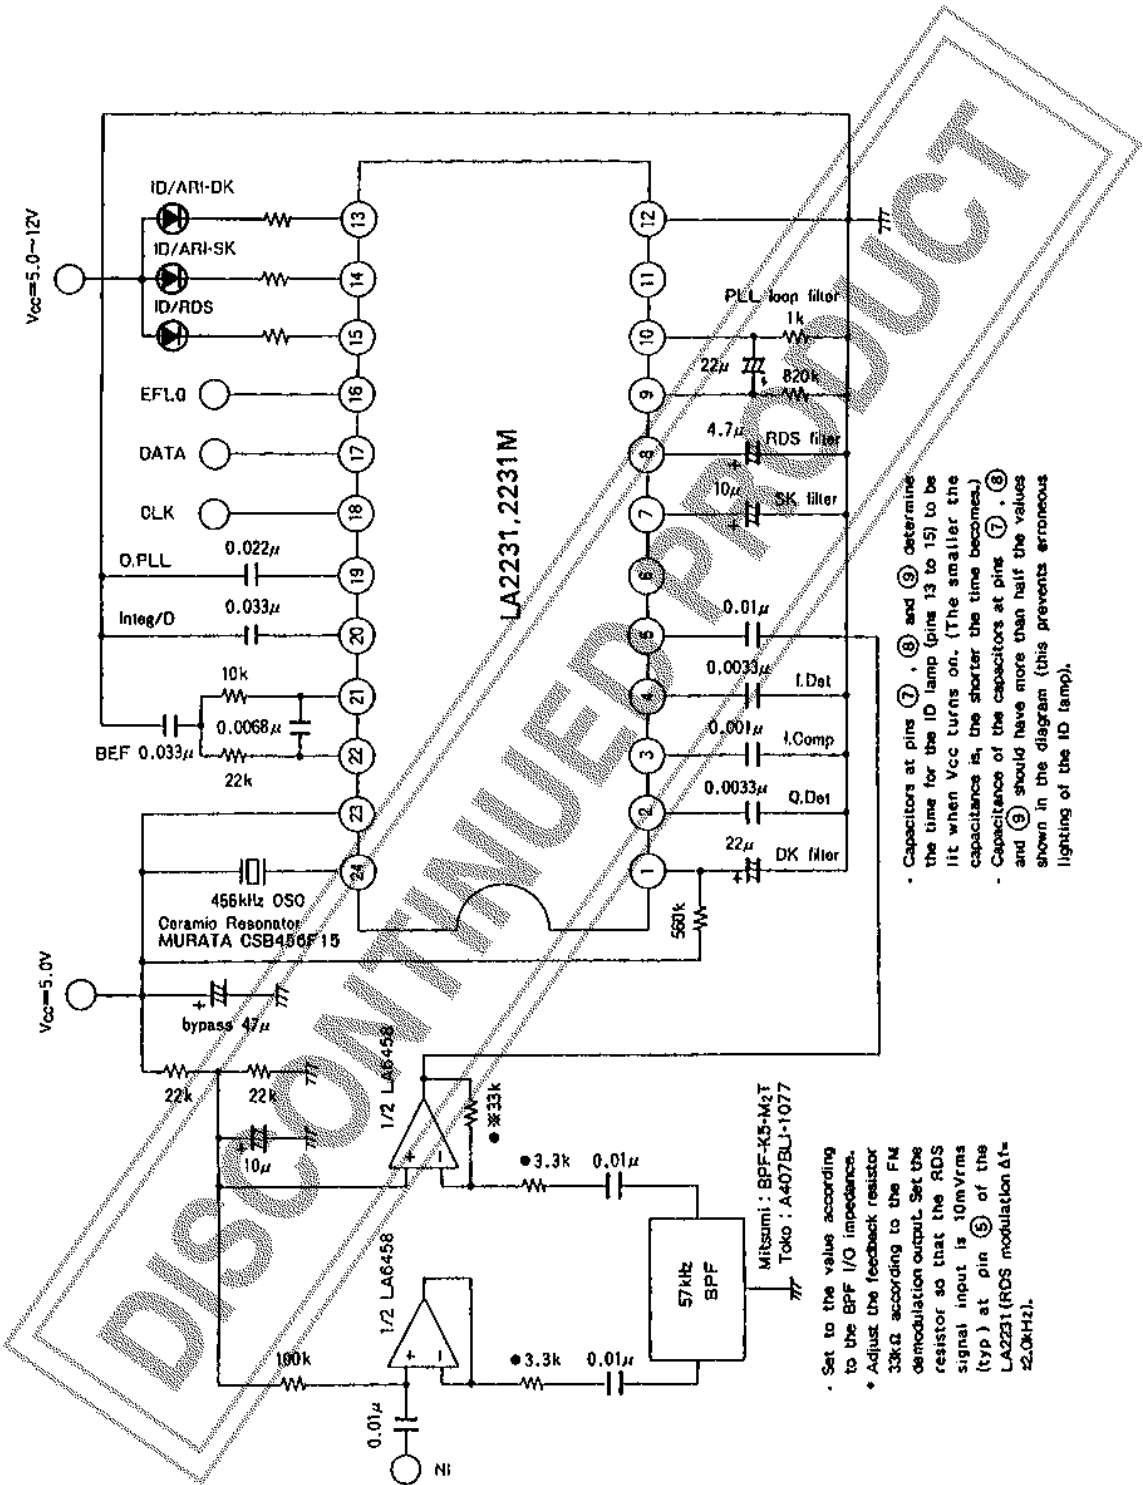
DISCONTINUED PRODUCT

Vcc=5.0~12V

ID/ARI-DK
ID/ARI-SK
ID/RDS

13
14
15
16
17
18
19
20
21
22
23
24

EFLO
DATA
CLK
O.PLL
0.022μ
Integ/D
0.033μ
10k
0.0068μ
BEF 0.033μ
22k

456kHz OSO
Ceramic Resonator
MURATA CSB456F15

LA2231,2231M

12
11
10
9
8
7
6
5
4
3
2
1

PLL loop filter
1k
22μ
820k
4.7μ
RDS filter
10μ
SK filter
0.01μ
0.0033μ
I.Det
0.001μ
I.Comp
0.0033μ
Q.Det
22μ
DK filter
560k

Vcc=5.0V
bypass 47μ
22k
22k
10μ
1/2 LA6458
※33k
●3.3k
0.01μ
Mitsumi : BPF-K5-M2T
Toko : A407BLI-1077
57kHz BPF
1/2 LA6458
100k
●3.3k
0.01μ
0.01μ
Ni

· Set to the value according to the BPF I/O impedance.
※ Adjust the feedback resistor 33kΩ according to the FM demodulation output. Set the resistor so that the RDS signal input is 10mVrms (typ) at pin ⑤ of the LA2231(RDS modulation Δf=±2.0kHz).

· Capacitors at pins ⑦, ⑧ and ⑨ determine the time for the ID lamp (pins 13 to 15) to be lit when Vcc turns on. (The smaller the capacitance is, the shorter the time becomes.)
· Capacitance of the capacitors at pins ⑦, ⑧ and ⑨ should have more than half the values shown in the diagram (this prevents erroneous lighting of the ID lamp).